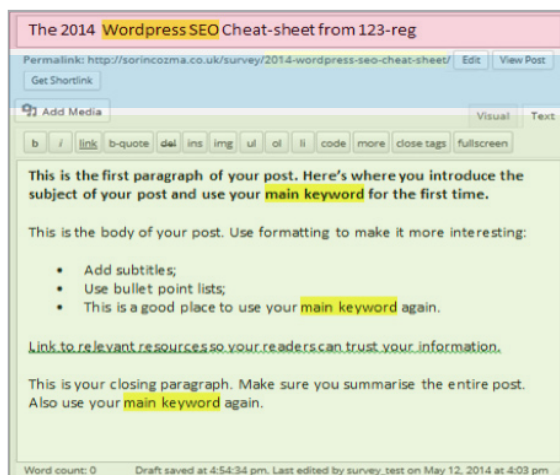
The 2014 Wordpress SEO Cheat-sheet from 123-reg

Permalink: http://sorincozma.co.uk/survey/2014-wordpress-seo-cheat-sheet/ Edit View Post

Get Shortlink

Add Media

Visual Text

b i link b-quote del ins img ul ol li code more close tags fullscreen

This is the first paragraph of your post. Here's where you introduce the subject of your post and use your main keyword for the first time.

This is the body of your post. Use formatting to make it more interesting:

- Add subtitles;
- Use bullet point lists;
- This is a good place to use your main keyword again.

Link to relevant resources so your readers can trust your information.

This is your closing paragraph. Make sure you summarise the entire post. Also use your main keyword again.

Word count: 0 Draft saved at 4:54:34 pm. Last edited by survey_test on May 12, 2014 at 4:03 pm